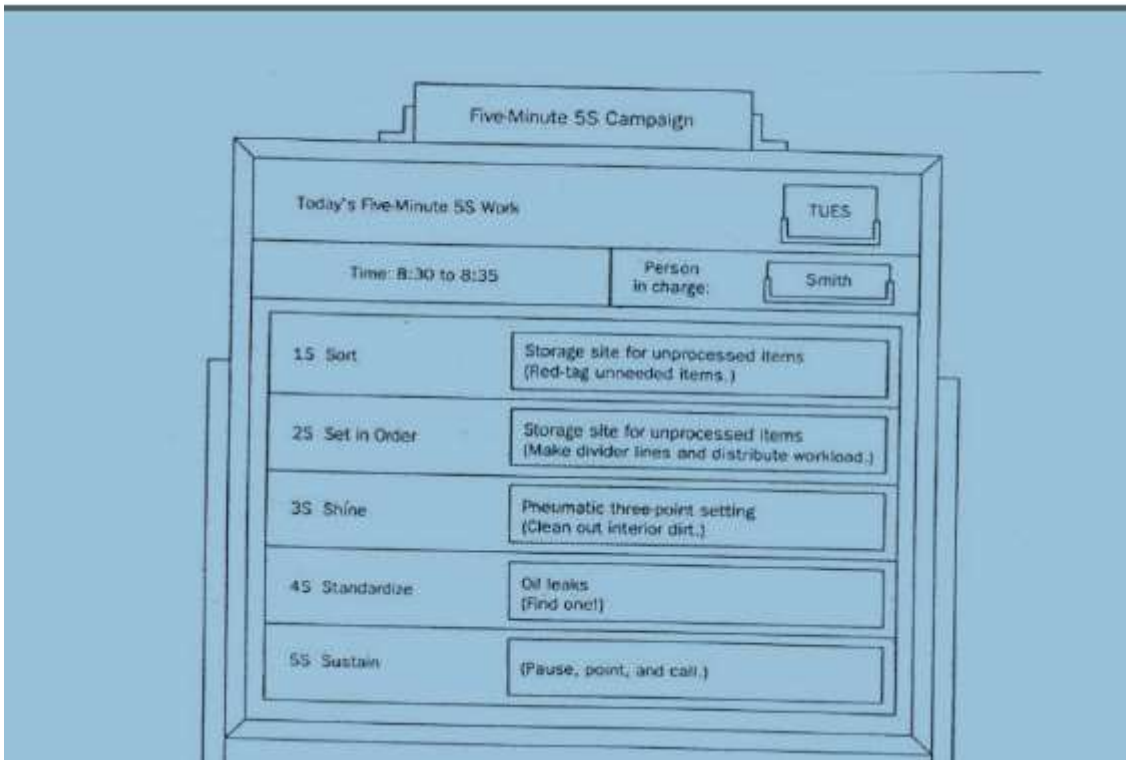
Five-Minute 5S Campaign

Today's Five-Minute 5S Work

TUES

Time: 8:30 to 8:35

Person in charge:

Smith

| | |
|---|---|
| 1S Sort | Storage site for unprocessed items (Red-tag unneeded items.) |
| 2S Set in Order | Storage site for unprocessed items (Make divider lines and distribute workload.) |
| 3S Shine | Pneumatic three-point setting (Clean out interior dirt.) |
| 4S Standardize | Oil leaks (Find one!) |
| 5S Sustain | (Pause, point, and call.) |